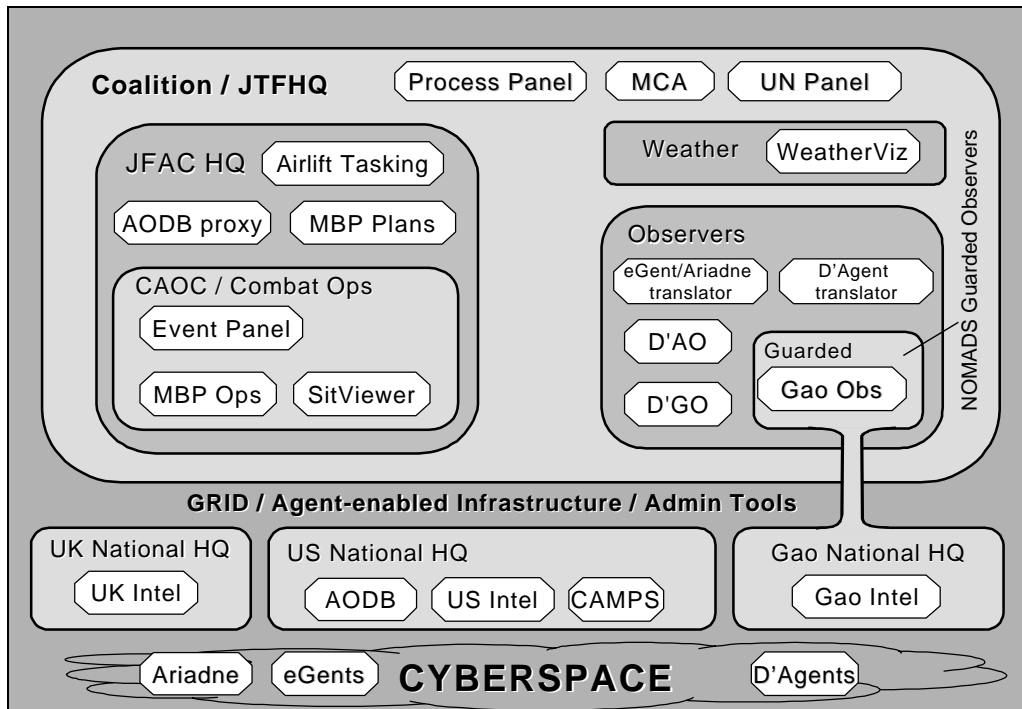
Coalition / JTFHQ

Process Panel

MCA

UN Panel

JFAC HQ

Airlift Tasking

AODB proxy

MBP Plans

CAOC / Combat Ops

Event Panel

MBP Ops

SitViewer

Weather

WeatherViz

Observers

eGent/Ariadne translator

D'Agent translator

D'AO

D'GO

Guarded

Gao Obs

NOMADS Guarded Observers

GRID / Agent-enabled Infrastructure / Admin Tools

UK National HQ

UK Intel

US National HQ

AODB

US Intel

CAMPS

Gao National HQ

Gao Intel

Ariadne

eGents

CYBERSPACE

D'Agents